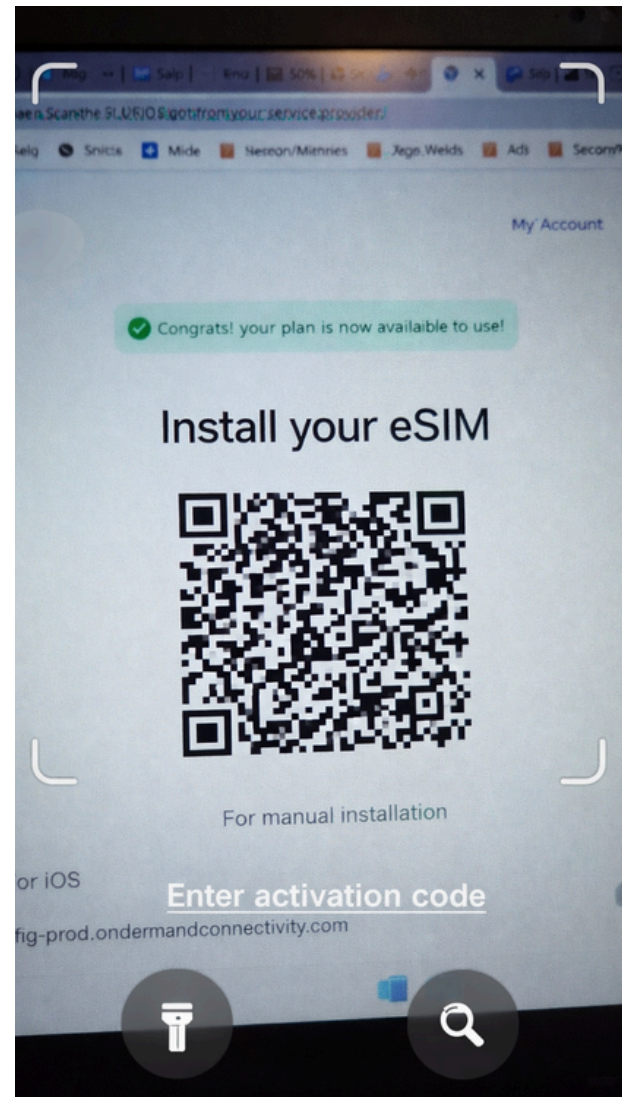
Rog | Salp | Rnu | 50% | Salp

aen.Scanthe SLUFIOS gotifromyour service.provider/

Selg Snitcs Mide Netcon/Mnrnies Jegn.Welds Ads Secon

My Account

Congrats! your plan is now availaible to use!

Install your eSIM

For manual installation

or iOS

Enter activation code

fig-prod.ondermandconnectivity.com